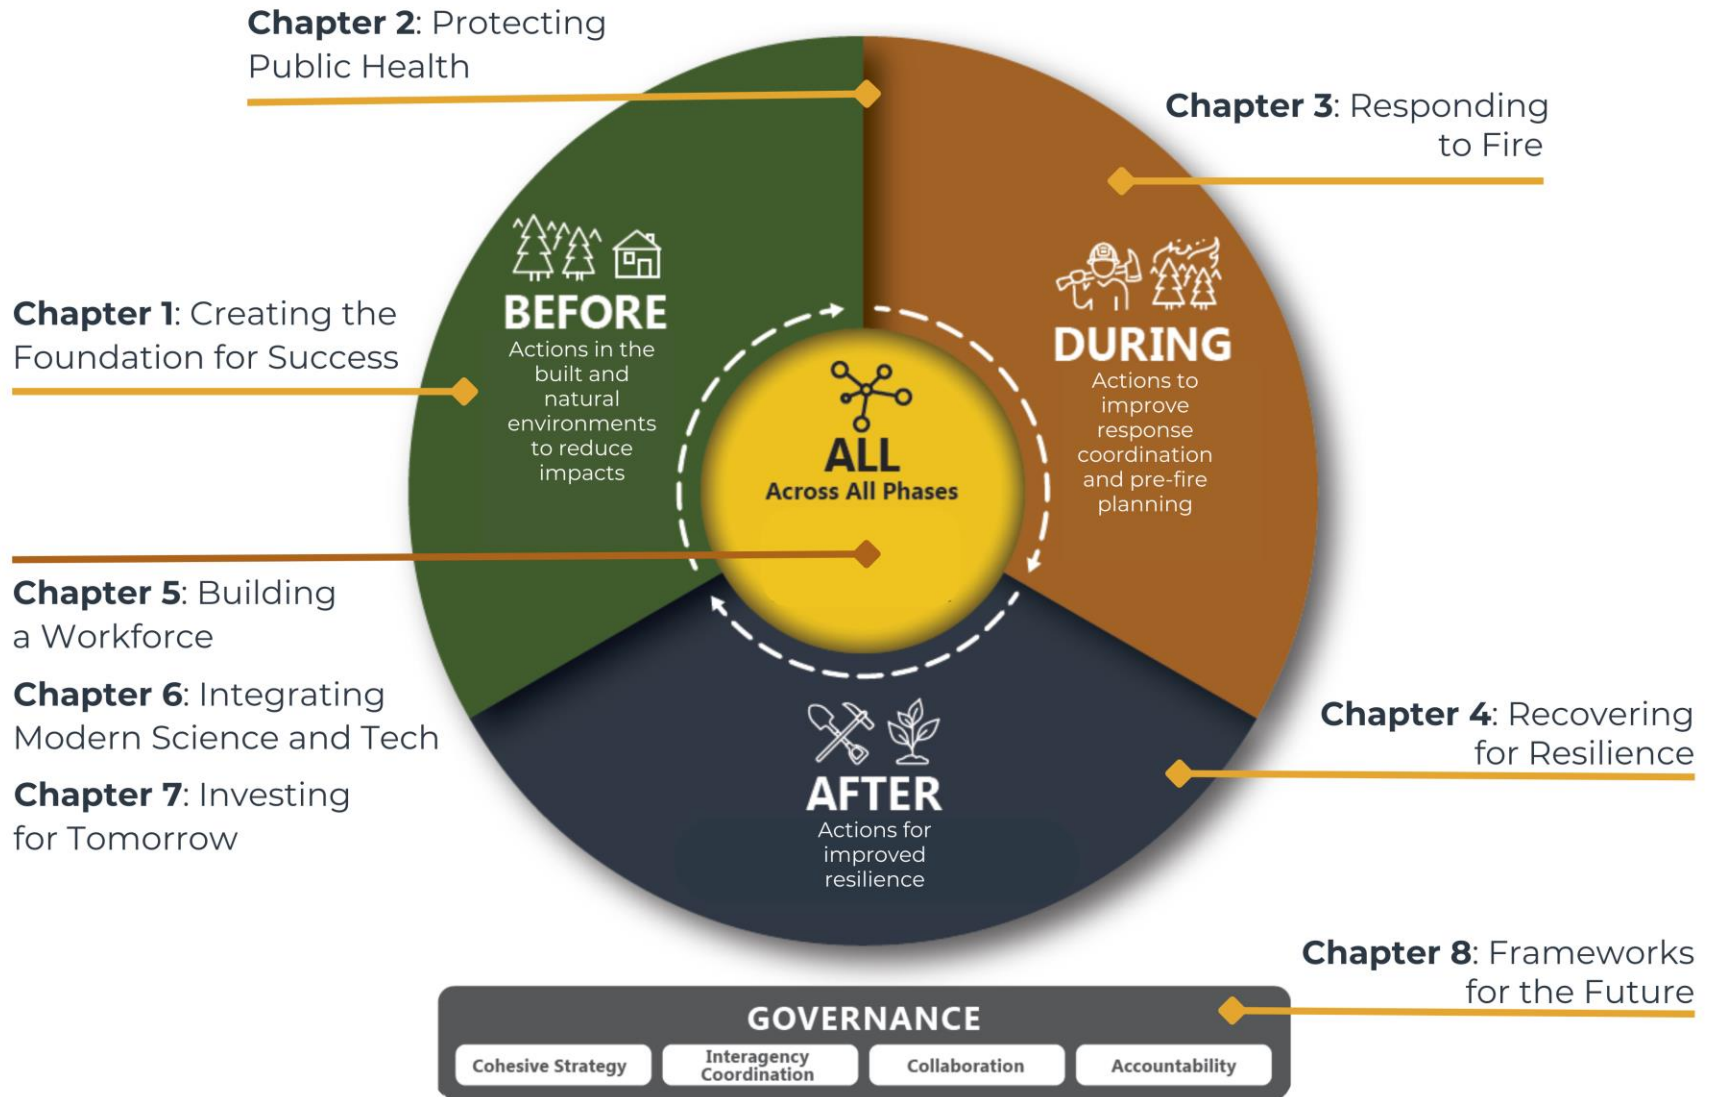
**Chapter 2**: Protecting Public Health

**Chapter 3**: Responding to Fire

**Chapter 1**: Creating the Foundation for Success

BEFORE
Actions in the built and natural environments to reduce impacts

ALL
Across All Phases

DURING
Actions to improve response coordination and pre-fire planning

**Chapter 5**: Building a Workforce

**Chapter 6**: Integrating Modern Science and Tech

**Chapter 7**: Investing for Tomorrow

AFTER
Actions for improved resilience

**Chapter 4**: Recovering for Resilience

**Chapter 8**: Frameworks for the Future

GOVERNANCE
Cohesive Strategy | Interagency Coordination | Collaboration | Accountability